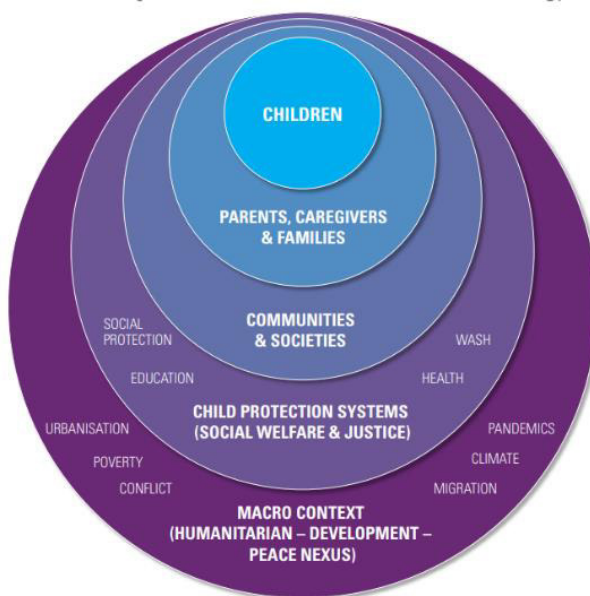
CHILDREN

PARENTS, CAREGIVERS & FAMILIES

COMMUNITIES & SOCIETIES

SOCIAL PROTECTION

WASH

EDUCATION

HEALTH

CHILD PROTECTION SYSTEMS (SOCIAL WELFARE & JUSTICE)

URBANISATION

PANDEMICS

POVERTY

CLIMATE

CONFLICT

MIGRATION

MACRO CONTEXT (HUMANITARIAN – DEVELOPMENT – PEACE NEXUS)